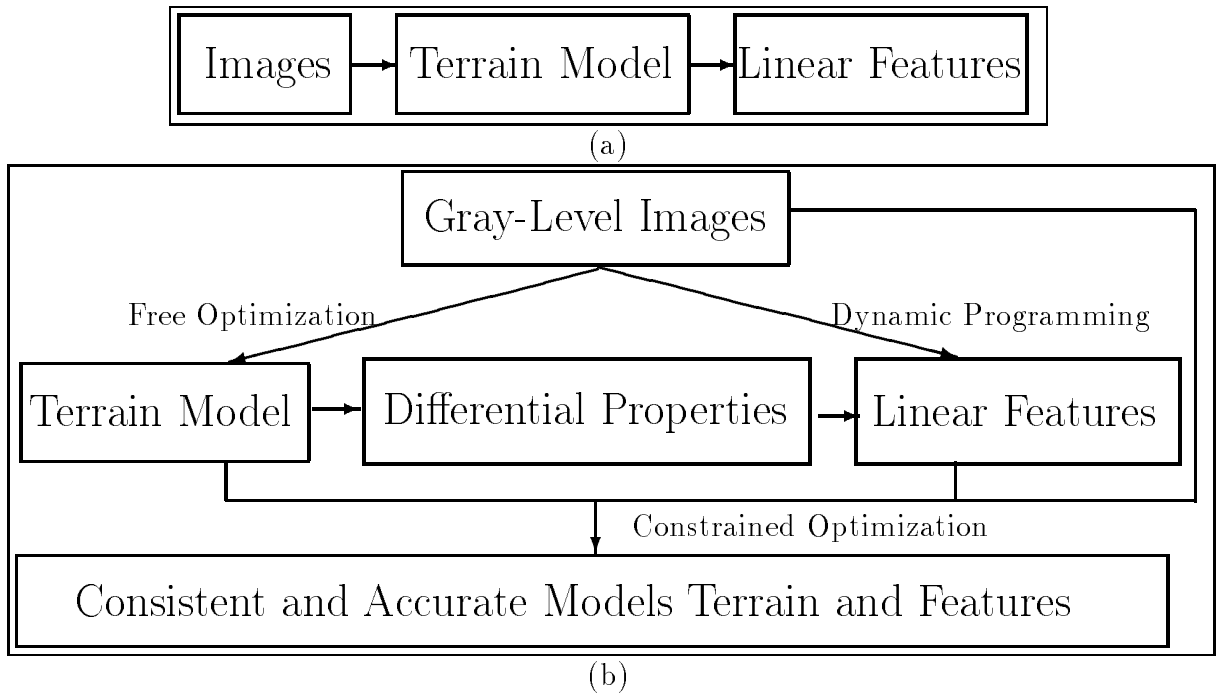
Images
Terrain Model
Linear Features
(a)
Gray-Level Images
Free Optimization
Dynamic Programming
Terrain Model
Differential Properties
Linear Features
Constrained Optimization
Consistent and Accurate Models Terrain and Features
(b)